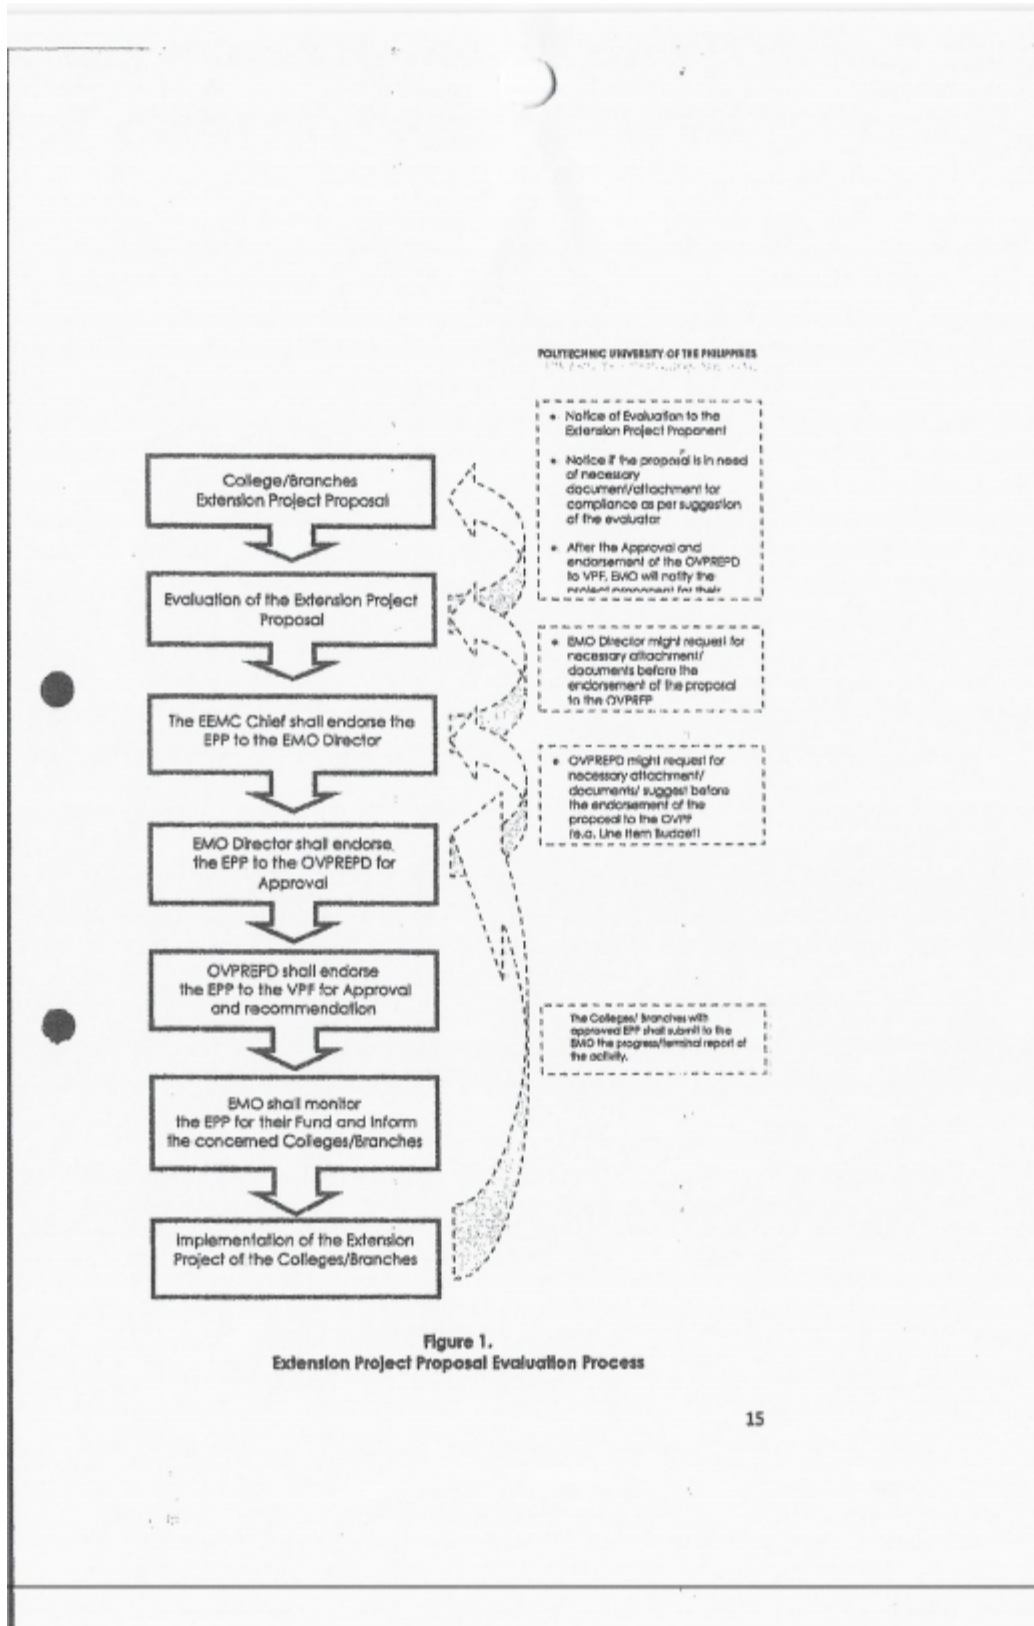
POLYTECHNIC UNIVERSITY OF THE PHILIPPINES
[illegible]

College/Branches Extension Project Proposal

Evaluation of the Extension Project Proposal

The EEMC Chief shall endorse the EPP to the EMO Director

EMO Director shall endorse the EPP to the OVPREPD for Approval

OVPREPD shall endorse the EPP to the VPF for Approval and recommendation

EMO shall monitor the EPP for their Fund and Inform the concerned Colleges/Branches

Implementation of the Extension Project of the Colleges/Branches

- Notice of Evaluation to the Extension Project Proponent
- Notice if the proposal is in need of necessary document/attachment for compliance as per suggestion of the evaluator
- After the Approval and endorsement of the OVPREPD to VPF, EMO will notify the project proponent for their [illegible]

- EMO Director might request for necessary attachment/ documents before the endorsement of the proposal to the OVPREP

- OVPREPD might request for necessary attachment/ documents/ suggest before the endorsement of the proposal to the OVPF (e.g. Line Item Budget)

The Colleges/ Branches with approved EPP shall submit to the EMO the progress/terminal report of the activity.

Figure 1.
Extension Project Proposal Evaluation Process

15